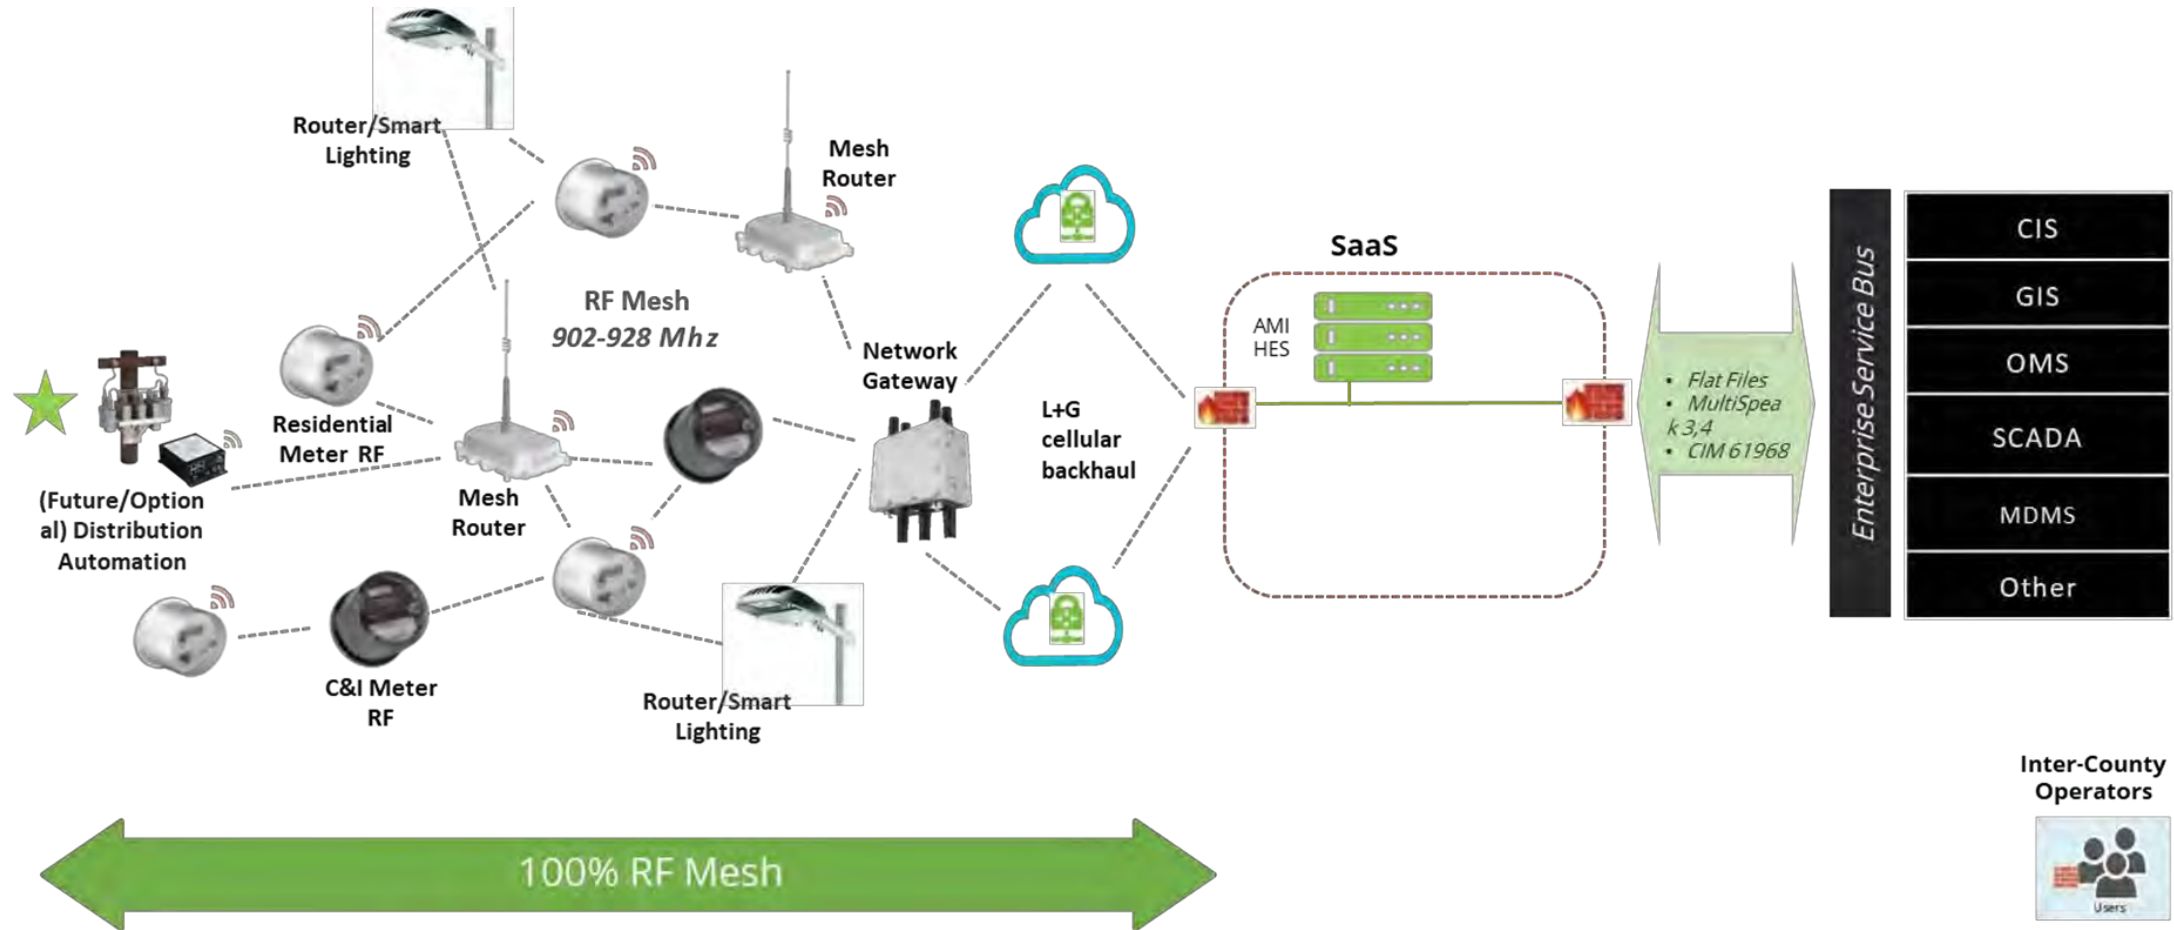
Router/Smart Lighting

Mesh Router

RF Mesh
902-928 Mhz

Residential Meter RF

(Future/Optional) Distribution Automation

Mesh Router

Network Gateway

L+G cellular backhaul

SaaS

AMI HES

• Flat Files
• MultiSpeak 3,4
• CIM 61968

Enterprise Service Bus

| CIS |
|---|
| GIS |
| OMS |
| SCADA |
| MDMS |
| Other |

C&I Meter RF

Router/Smart Lighting

100% RF Mesh

Inter-County Operators

Users